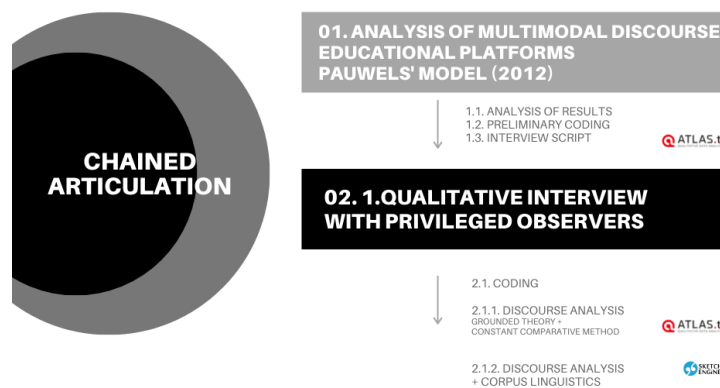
CHAINED ARTICULATION

01. ANALYSIS OF MULTIMODAL DISCOURSE EDUCATIONAL PLATFORMS PAUWELS' MODEL (2012)

1.1. ANALYSIS OF RESULTS
1.2. PRELIMINARY CODING
1.3. INTERVIEW SCRIPT

ATLAS.t

02. 1.QUALITATIVE INTERVIEW WITH PRIVILEGED OBSERVERS

2.1. CODING

2.1.1. DISCOURSE ANALYSIS
GROUNDED THEORY + CONSTANT COMPARATIVE METHOD

ATLAS.t

2.1.2. DISCOURSE ANALYSIS + CORPUS LINGUISTICS

SKETCH ENGINE